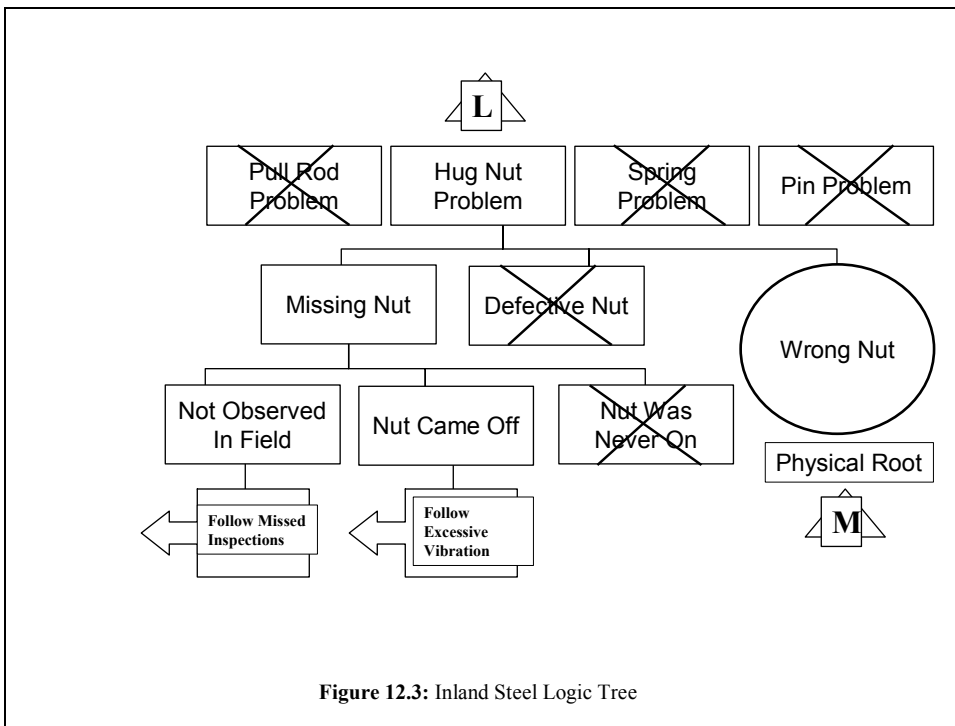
L

Pull Rod Problem

Hug Nut Problem

Spring Problem

Pin Problem

Missing Nut

Defective Nut

Wrong Nut

Not Observed In Field

Nut Came Off

Nut Was Never On

Physical Root

Follow Missed Inspections

Follow Excessive Vibration

M

**Figure 12.3:** Inland Steel Logic Tree